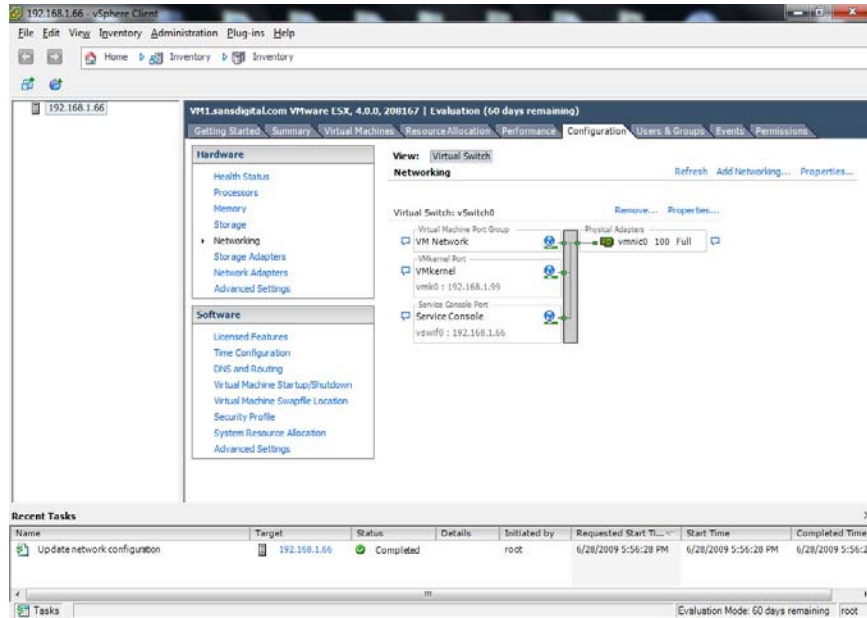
192.168.1.66 - vSphere Client

File Edit View Inventory Administration Plug-ins Help

Home Inventory Inventory

192.168.1.66

VM1.sansdigital.com VMware ESX, 4.0.0, 208167 | Evaluation (60 days remaining)

Getting Started Summary Virtual Machines Resource Allocation Performance Configuration Users & Groups Events Permissions

Hardware

Health Status
Processors
Memory
Storage
Networking
Storage Adapters
Network Adapters
Advanced Settings

Software

Licensed Features
Time Configuration
DNS and Routing
Virtual Machine Startup/Shutdown
Virtual Machine Swapfile Location
Security Profile
System Resource Allocation
Advanced Settings

View: Virtual Switch

Networking

Refresh Add Networking... Properties...

Virtual Switch: vSwitch0

Remove... Properties...

Virtual Machine Port Group
VM Network

VMkernel Port
VMkernel
vmk0 : 192.168.1.99

Service Console Port
Service Console
vswif0 : 192.168.1.66

Physical Adapters
vmnic0 100 Full

Recent Tasks

| Name | Target | Status | Details | Initiated by | Requested Start Ti... | Start Time | Completed Time |
|---|---|---|---|---|---|---|---|
| Update network configuration | 192.168.1.66 | Completed | | root | 6/28/2009 5:56:28 PM | 6/28/2009 5:56:28 PM | 6/28/2009 5:56:2 |

Tasks

Evaluation Mode: 60 days remaining root